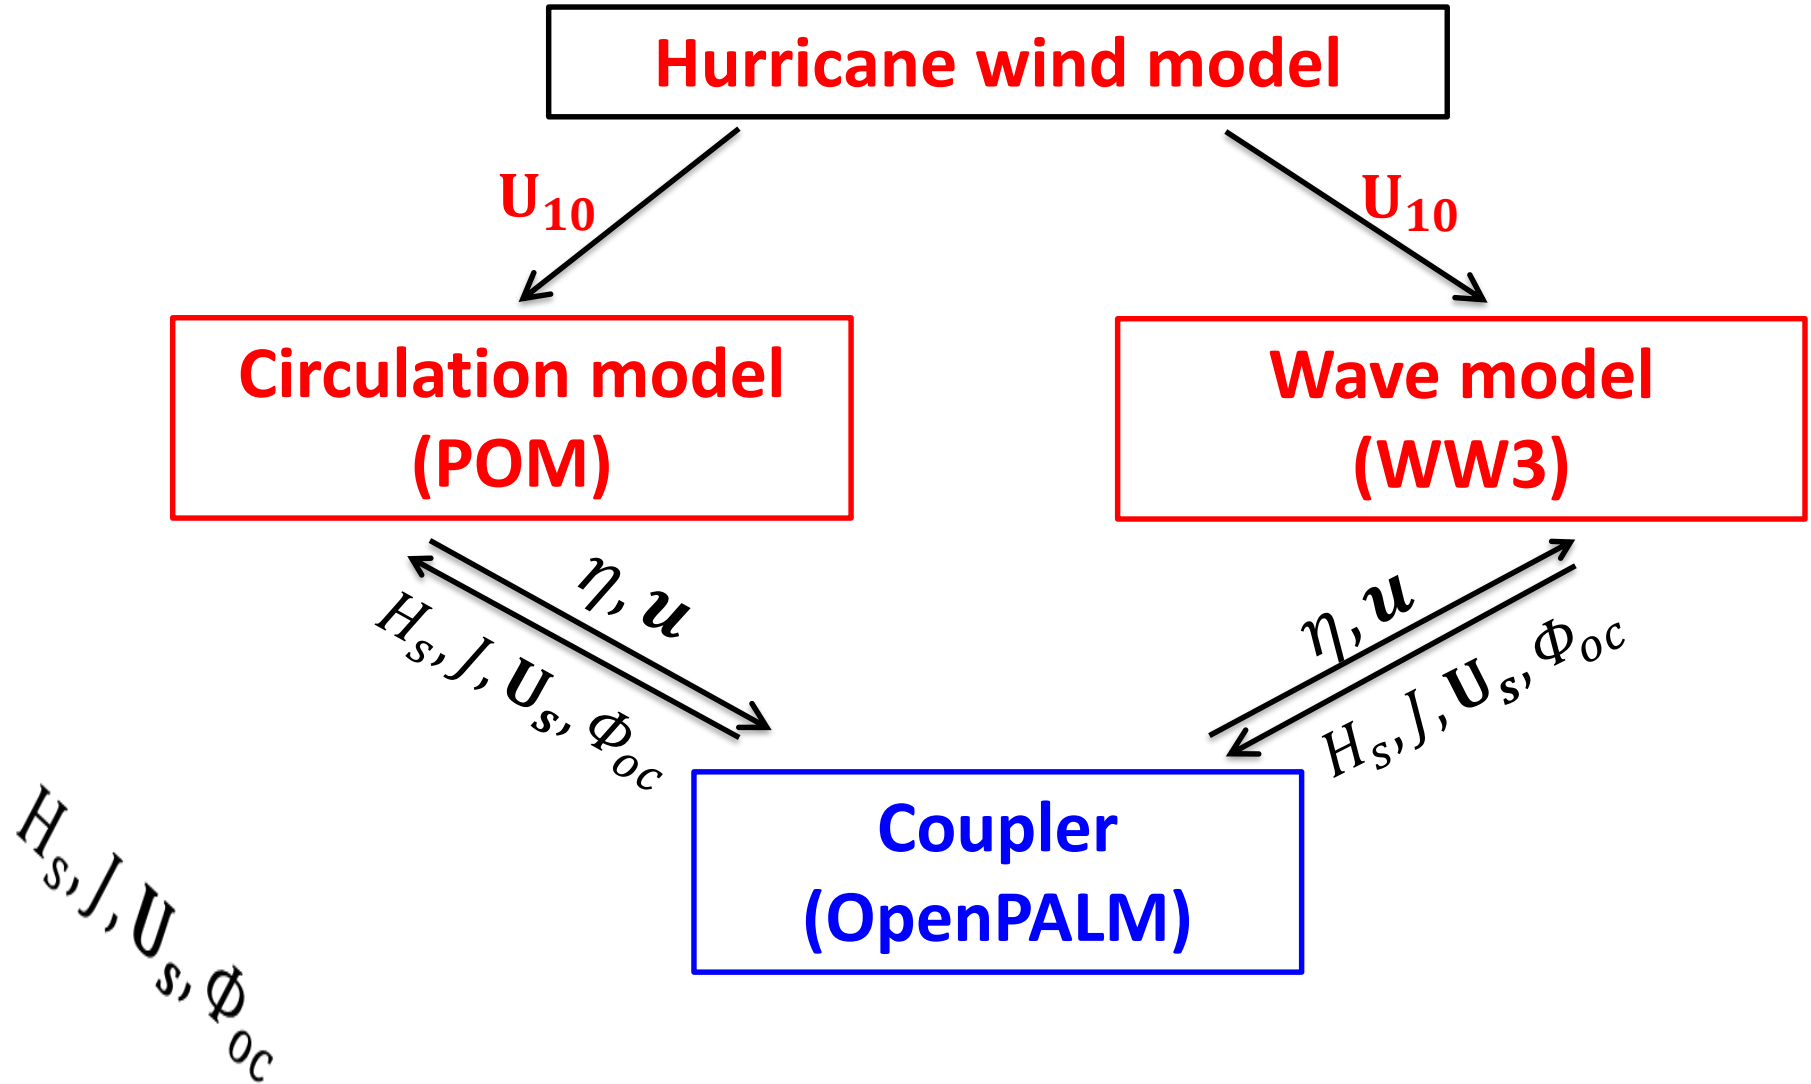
Hurricane wind model

$\mathbf{U_{10}}$

$\mathbf{U_{10}}$

Circulation model (POM)

Wave model (WW3)

$\eta, \boldsymbol{u}$

$H_s, J, \boldsymbol{U}_s, \Phi_{oc}$

$\eta, \boldsymbol{u}$

$H_s, J, \boldsymbol{U}_s, \Phi_{oc}$

$H_s, J, \boldsymbol{U}_s, \Phi_{oc}$

Coupler (OpenPALM)